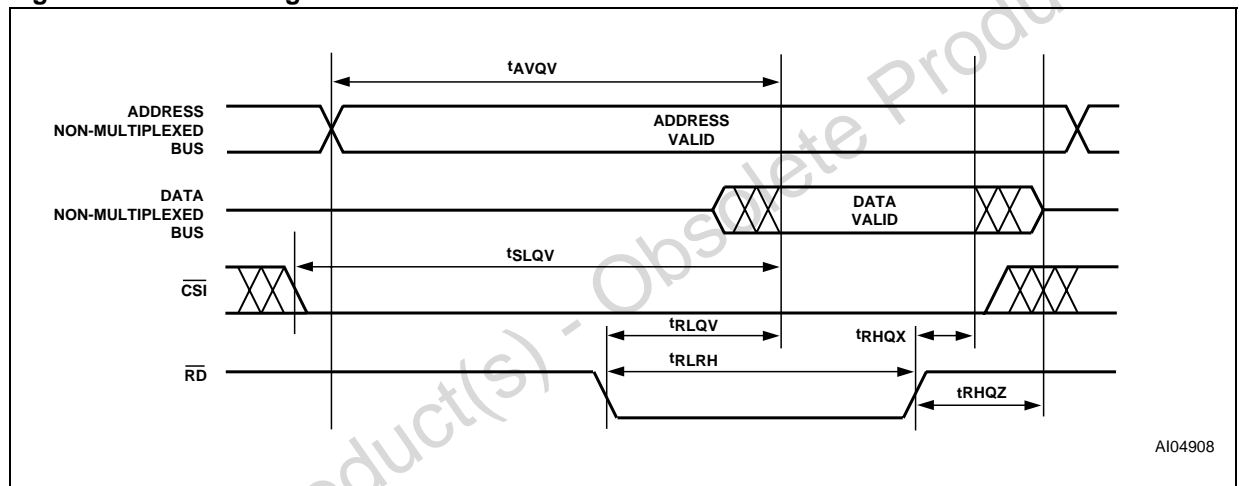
$t_{AVQV}$

ADDRESS NON-MULTIPLEXED BUS

ADDRESS VALID

DATA NON-MULTIPLEXED BUS

DATA VALID

$t_{SLQV}$

$\overline{CSI}$

$t_{RLQV}$

$t_{RHQX}$

$\overline{RD}$

$t_{RLRH}$

$t_{RHQZ}$

AI04908

Obsolete Product(s) - Obsolete Product(s)